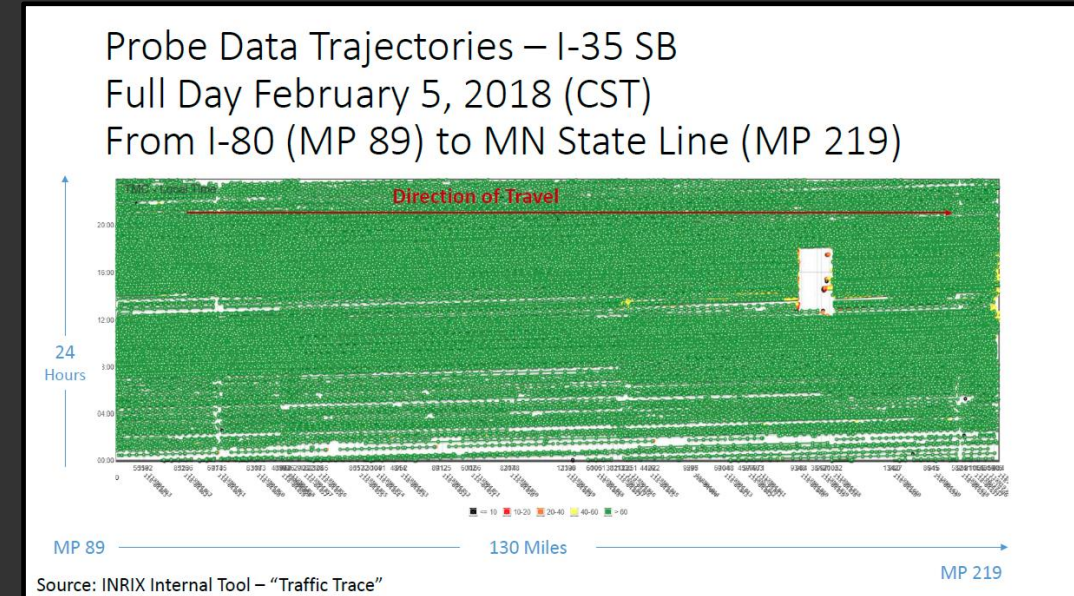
Probe Data Trajectories – I-35 SB
Full Day February 5, 2018 (CST)
From I-80 (MP 89) to MN State Line (MP 219)

TMC / Travel Time

Direction of Travel

20:00
16:00
12:00
08:00
04:00
00:00

24 Hours

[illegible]

<= 10  10-20  20-40  40-60  > 60

MP 89  130 Miles  MP 219

Source: INRIX Internal Tool – "Traffic Trace"